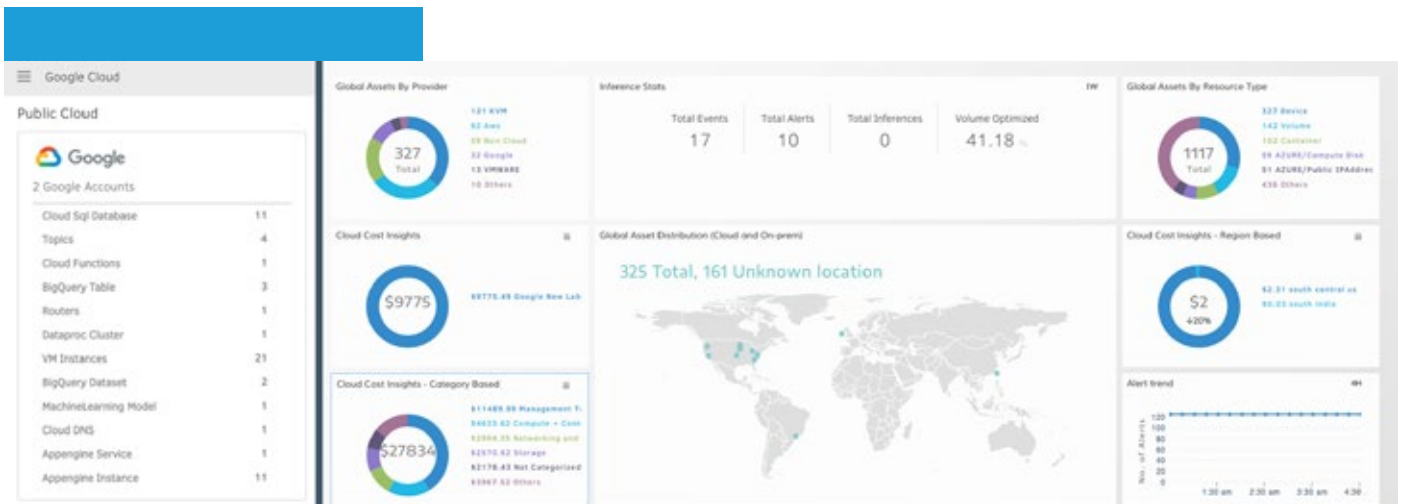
Google Cloud

Public Cloud

Google

2 Google Accounts

| | |
|---|---|
| Cloud Sql Database | 11 |
| Topics | 4 |
| Cloud Functions | 1 |
| BigQuery Table | 3 |
| Routers | 1 |
| Dataproc Cluster | 1 |
| VM Instances | 21 |
| BigQuery Dataset | 2 |
| MachineLearning Model | 1 |
| Cloud DNS | 1 |
| Appengine Service | 1 |
| Appengine Instance | 11 |

Global Assets By Provider

327 Total

121 KVM
62 Aws
59 Non Cloud
32 Google
13 VMWARE
10 Others

Inference Stats

1W

Total Events 17

Total Alerts 10

Total Inferences 0

Volume Optimized 41.18 %

Global Assets By Resource Type

1117 Total

327 Device
142 Volume
102 Container
59 AZURE/Compute Disk
51 AZURE/Public IPAddres
436 Others

Cloud Cost Insights

$9775

$9775.49 Google New Lab

Global Asset Distribution (Cloud and On-prem)

325 Total, 161 Unknown location

Cloud Cost Insights - Region Based

$2
+20%

$2.31 south central us
$0.03 south india

Cloud Cost Insights - Category Based

$27834

$11489.88 Management T
$4633.62 Compute + Cont
$2004.35 Networking and
$2570.62 Storage
$2178.43 Not Categorized
$3967.52 Others

Alert trend

4H

No. of Alerts

120
100
80
60
40
20
0

1:30 am 2:30 am 3:30 am 4:30